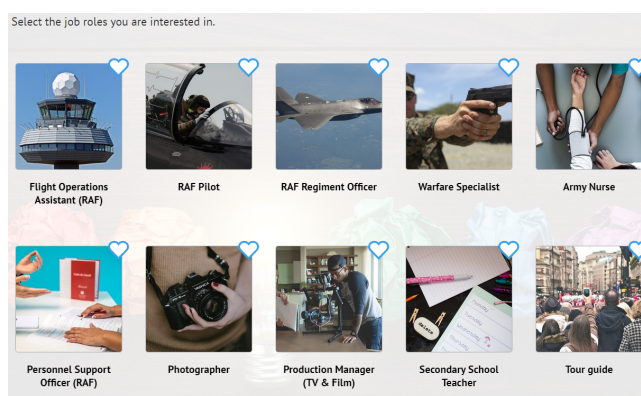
Select the job roles you are interested in.

Flight Operations Assistant (RAF)

RAF Pilot

RAF Regiment Officer

Warfare Specialist

Army Nurse

Personnel Support Officer (RAF)

Photographer

Production Manager (TV & Film)

Secondary School Teacher

Tour guide